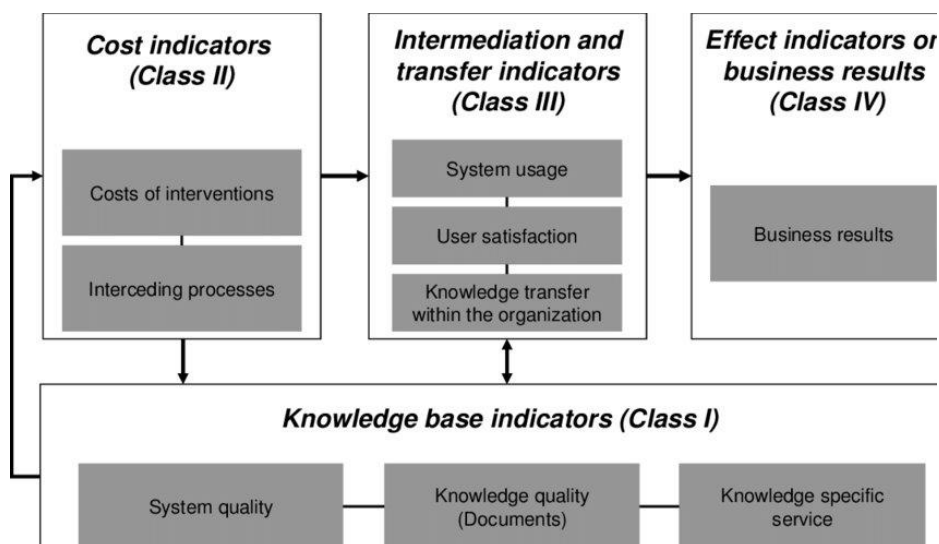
Cost indicators (Class II)

Costs of interventions

Interceding processes

Intermediation and transfer indicators (Class III)

System usage

User satisfaction

Knowledge transfer within the organization

Effect indicators or business results (Class IV)

Business results

Knowledge base indicators (Class I)

System quality

Knowledge quality (Documents)

Knowledge specific service